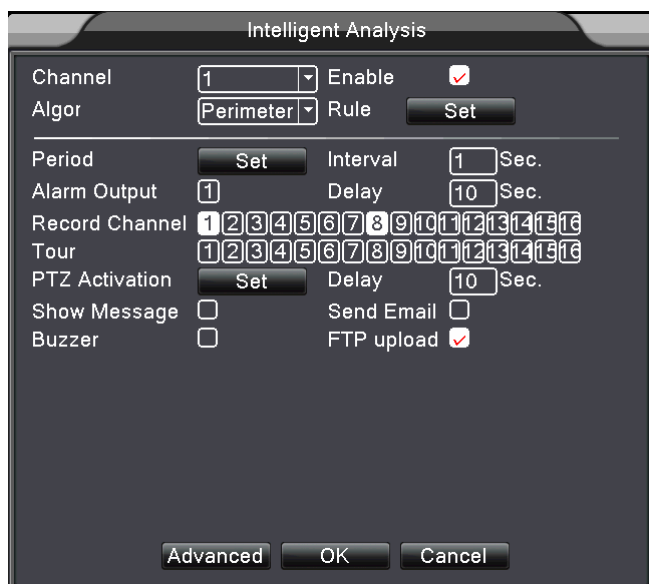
Intelligent Analysis

Channel 1 Enable
Algor Perimeter Rule Set

Period Set Interval 1 Sec.
Alarm Output 1 Delay 10 Sec.
Record Channel 1 2 3 4 5 6 7 8 9 10 11 12 13 14 15 16
Tour 1 2 3 4 5 6 7 8 9 10 11 12 13 14 15 16
PTZ Activation Set Delay 10 Sec.
Show Message Send Email
Buzzer FTP upload

Advanced OK Cancel